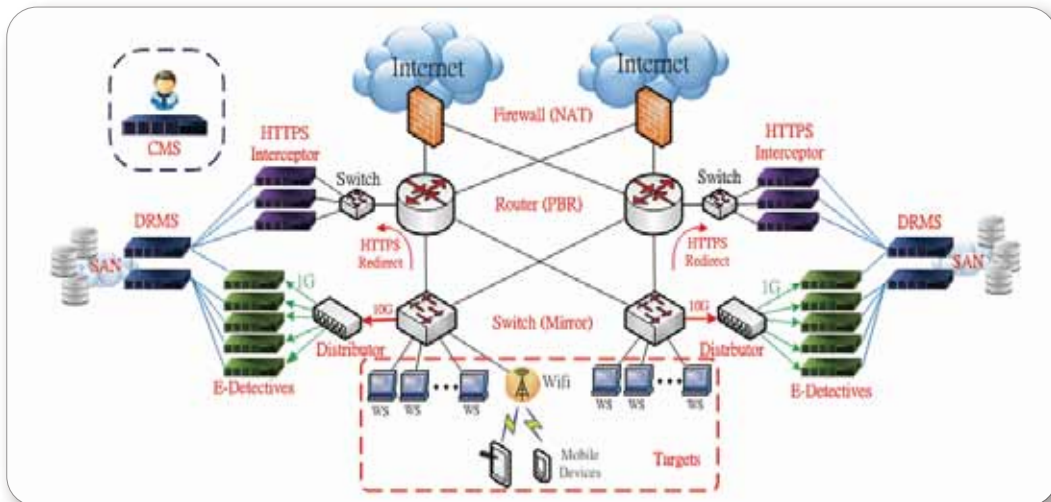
Internet

Internet

CMS

Firewall (NAT)

HTTPS Interceptor

HTTPS Interceptor

Switch

Switch

Router (PBR)

DRMS

DRMS

SAN

SAN

HTTPS Redirect

HTTPS Redirect

1G

1G

10G

10G

Switch (Mirror)

Distributor

Distributor

E-Detectives

E-Detectives

Wifi

WS WS WS

WS WS WS

Mobile Devices

Targets